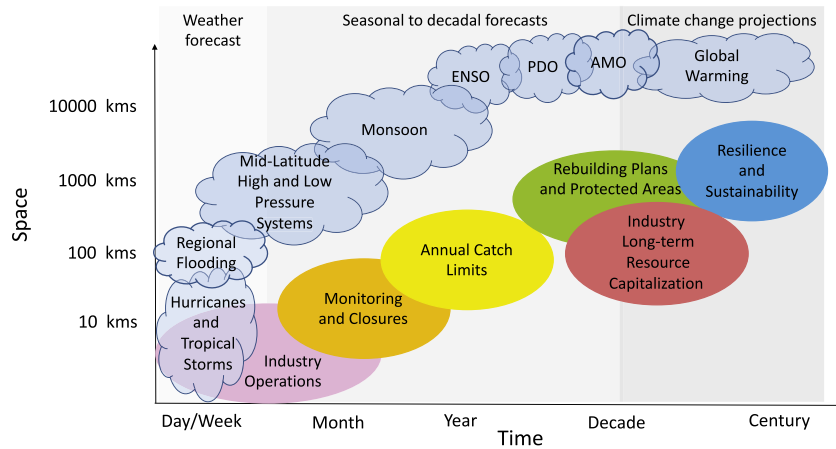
Weather forecast

Seasonal to decadal forecasts

Climate change projections

Space

10000 kms

1000 kms

100 kms

10 kms

ENSO

PDO

AMO

Global Warming

Monsoon

Mid-Latitude High and Low Pressure Systems

Regional Flooding

Hurricanes and Tropical Storms

Industry Operations

Monitoring and Closures

Annual Catch Limits

Rebuilding Plans and Protected Areas

Industry Long-term Resource Capitalization

Resilience and Sustainability

Day/Week

Month

Year

Decade

Century

Time